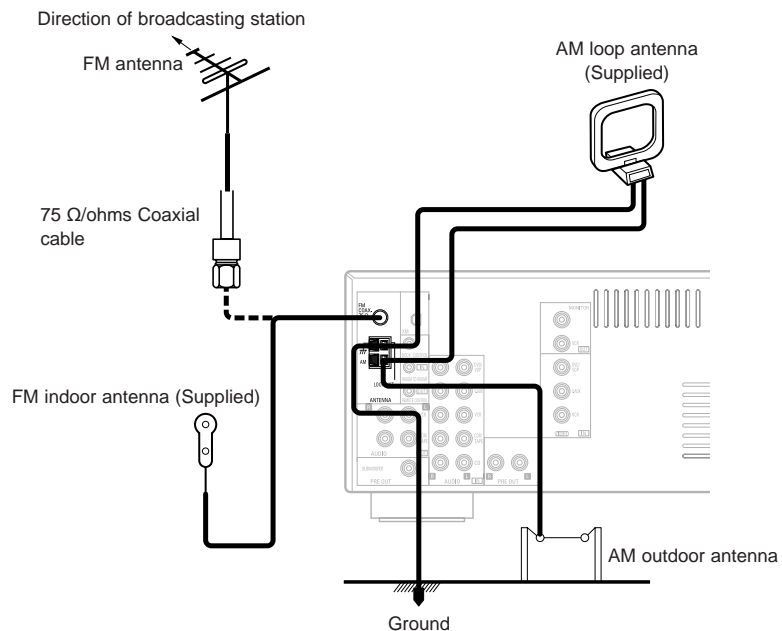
Direction of broadcasting station

FM antenna

AM loop antenna (Supplied)

75 Ω/ohms Coaxial cable

FM COAX

AM

LOOP

ANTENNA

AUDIO

SUBWOOFER

PRE OUT

AUDIO

PRE OUT

FM indoor antenna (Supplied)

AM outdoor antenna

Ground